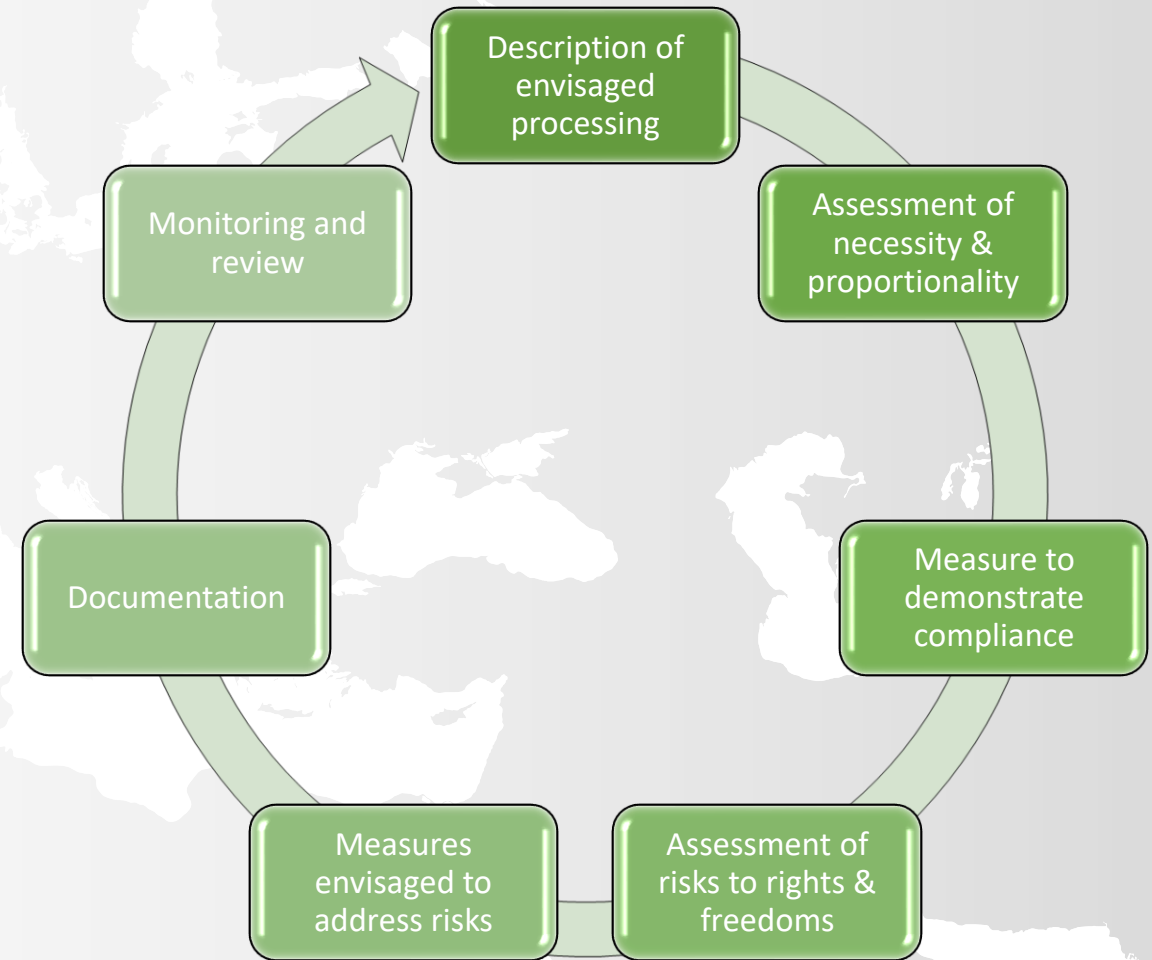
Description of envisaged processing

Assessment of necessity & proportionality

Measure to demonstrate compliance

Assessment of risks to rights & freedoms

Measures envisaged to address risks

Documentation

Monitoring and review